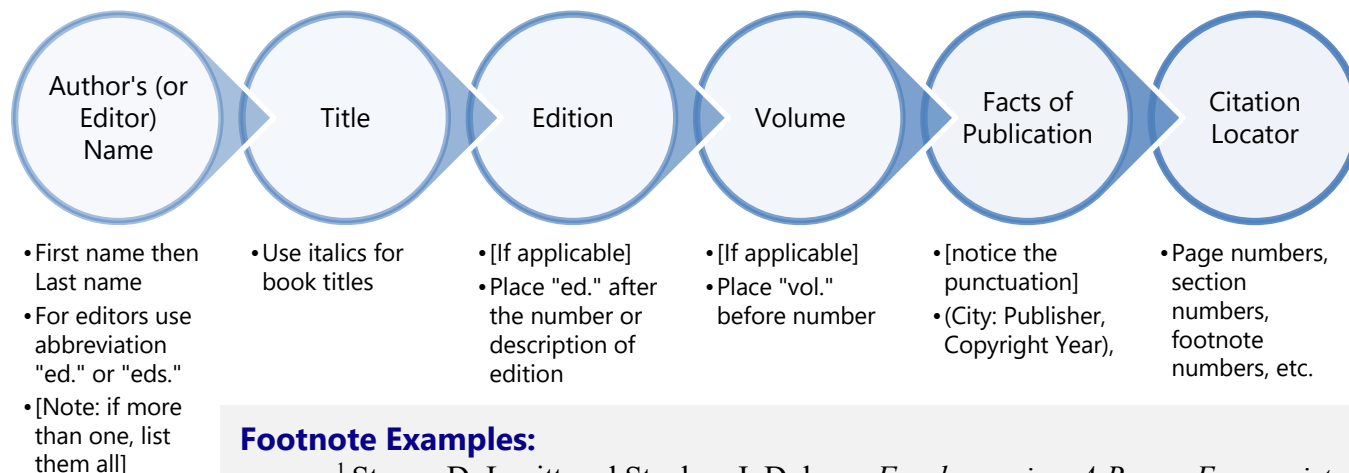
Author's (or Editor) Name

Title

Edition

Volume

Facts of Publication

Citation Locator

• First name then Last name
• For editors use abbreviation "ed." or "eds."
• [Note: if more than one, list them all]

• Use italics for book titles

• [If applicable]
• Place "ed." after the number or description of edition

• [If applicable]
• Place "vol." before number

• [notice the punctuation]
• (City: Publisher, Copyright Year),

• Page numbers, section numbers, footnote numbers, etc.

**Footnote Examples:**

$^1$ Steven D. Levitt and Stephen J. Dubner, *Freakonomics: A Rogue Economist* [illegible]